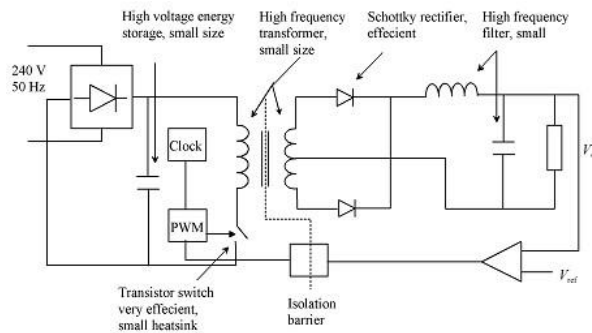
High voltage energy storage, small size

High frequency transformer, small size

Schottky rectifier, effecient

High frequency filter, small

240 V
50 Hz

Clock

PWM

$V_{ref}$

Transistor switch very effecient, small heatsink

Isolation barrier